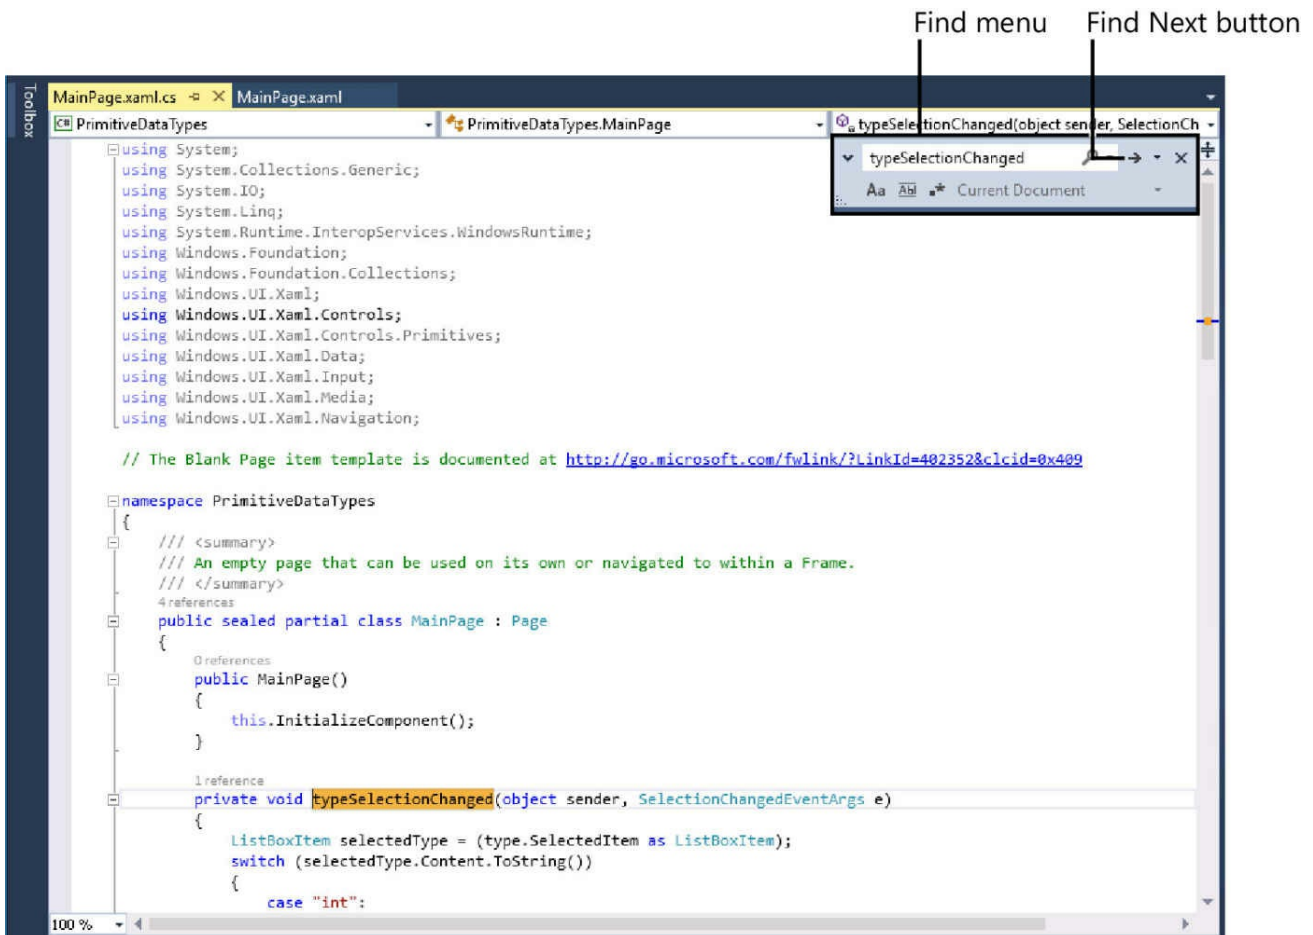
Find menu Find Next button

Toolbox

MainPage.xaml.cs MainPage.xaml

PrimitiveDataTypes PrimitiveDataTypes.MainPage typeSelectionChanged(object sender, SelectionCh

typeSelectionChanged

Aa Ab Current Document

using System;
using System.Collections.Generic;
using System.IO;
using System.Linq;
using System.Runtime.InteropServices.WindowsRuntime;
using Windows.Foundation;
using Windows.Foundation.Collections;
using Windows.UI.Xaml;
using Windows.UI.Xaml.Controls;
using Windows.UI.Xaml.Controls.Primitives;
using Windows.UI.Xaml.Data;
using Windows.UI.Xaml.Input;
using Windows.UI.Xaml.Media;
using Windows.UI.Xaml.Navigation;

// The Blank Page item template is documented at http://go.microsoft.com/fwlink/?LinkId=402352&clcid=0x409

namespace PrimitiveDataTypes
{
/// <summary>
/// An empty page that can be used on its own or navigated to within a Frame.
/// </summary>
4 references
public sealed partial class MainPage : Page
{
0 references
public MainPage()
{
this.InitializeComponent();
}

1 reference
private void typeSelectionChanged(object sender, SelectionChangedEventArgs e)
{
ListBoxItem selectedType = (type.SelectedItem as ListBoxItem);
switch (selectedType.Content.ToString())
{
case "int":

100 %